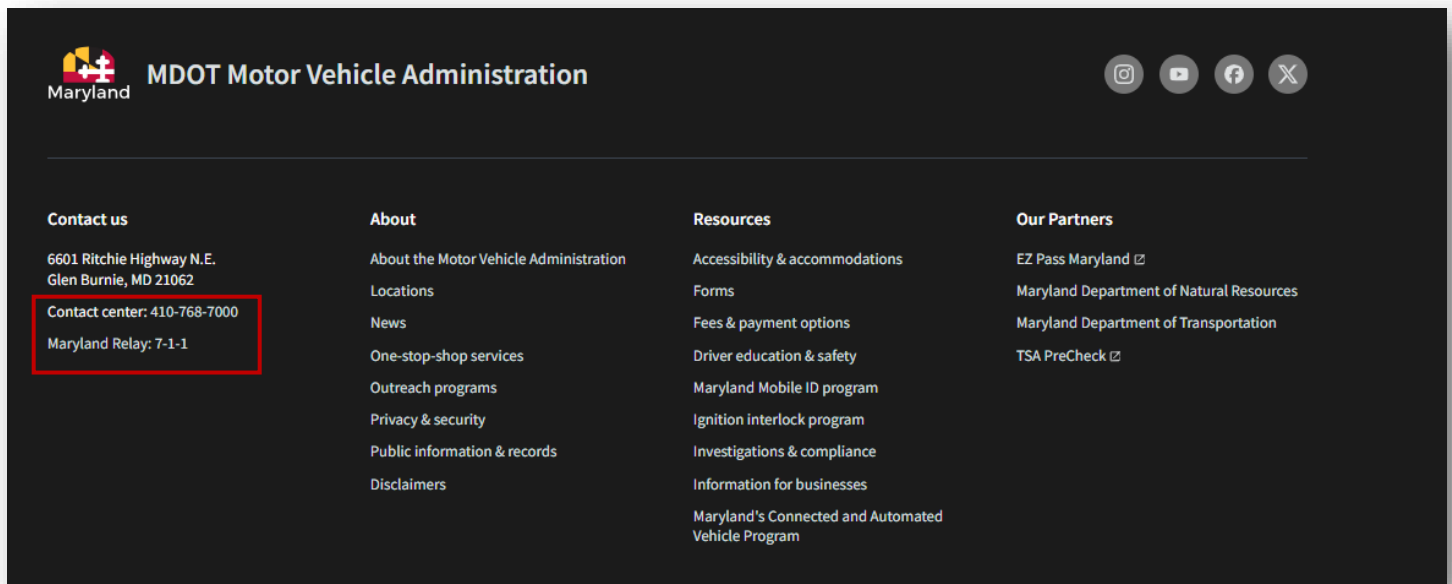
Maryland

MDOT Motor Vehicle Administration

Contact us

6601 Ritchie Highway N.E.
Glen Burnie, MD 21062

Contact center: 410-768-7000

Maryland Relay: 7-1-1

About

About the Motor Vehicle Administration
Locations
News
One-stop-shop services
Outreach programs
Privacy & security
Public information & records
Disclaimers

Resources

Accessibility & accommodations
Forms
Fees & payment options
Driver education & safety
Maryland Mobile ID program
Ignition interlock program
Investigations & compliance
Information for businesses
Maryland's Connected and Automated Vehicle Program

Our Partners

EZ Pass Maryland
Maryland Department of Natural Resources
Maryland Department of Transportation
TSA PreCheck